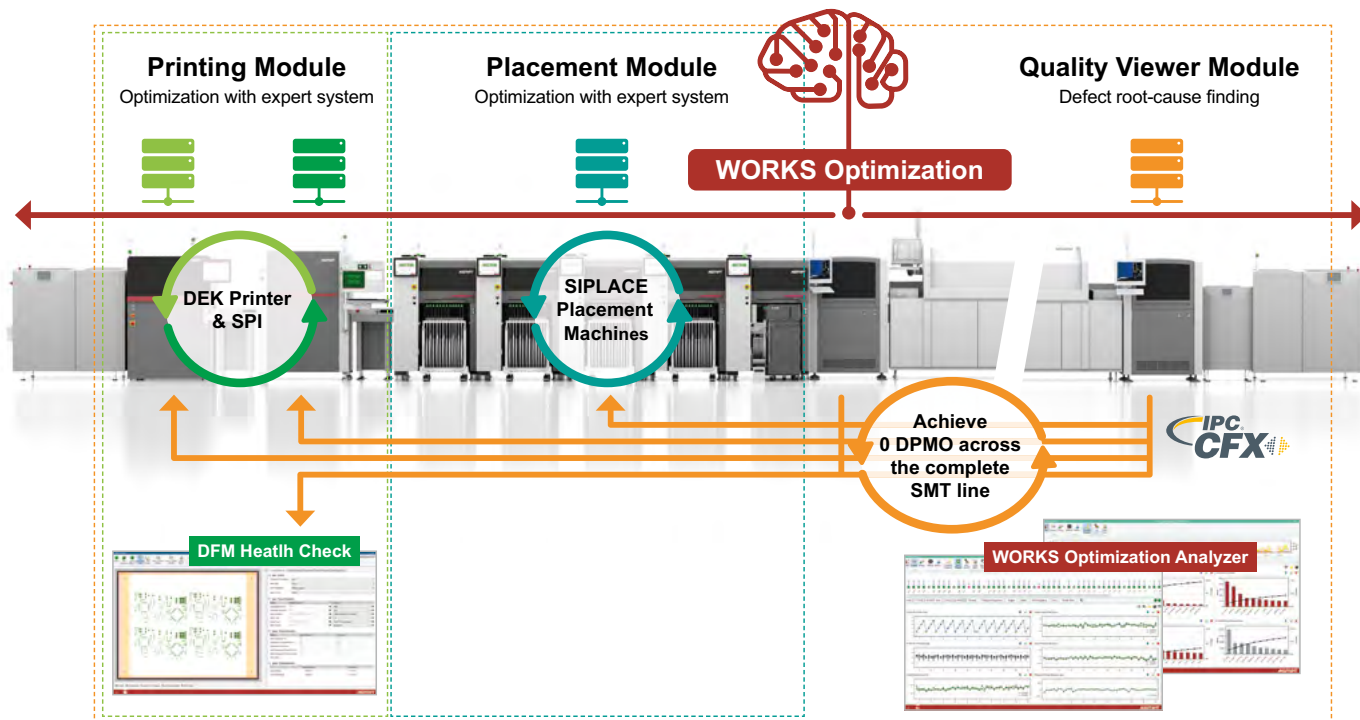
Printing Module
Optimization with expert system

Placement Module
Optimization with expert system

Quality Viewer Module
Defect root-cause finding

WORKS Optimization

DEK Printer & SPI

SIPLACE Placement Machines

Achieve 0 DPMO across the complete SMT line

IPC CFX

DFM Heatlh Check

WORKS Optimization Analyzer